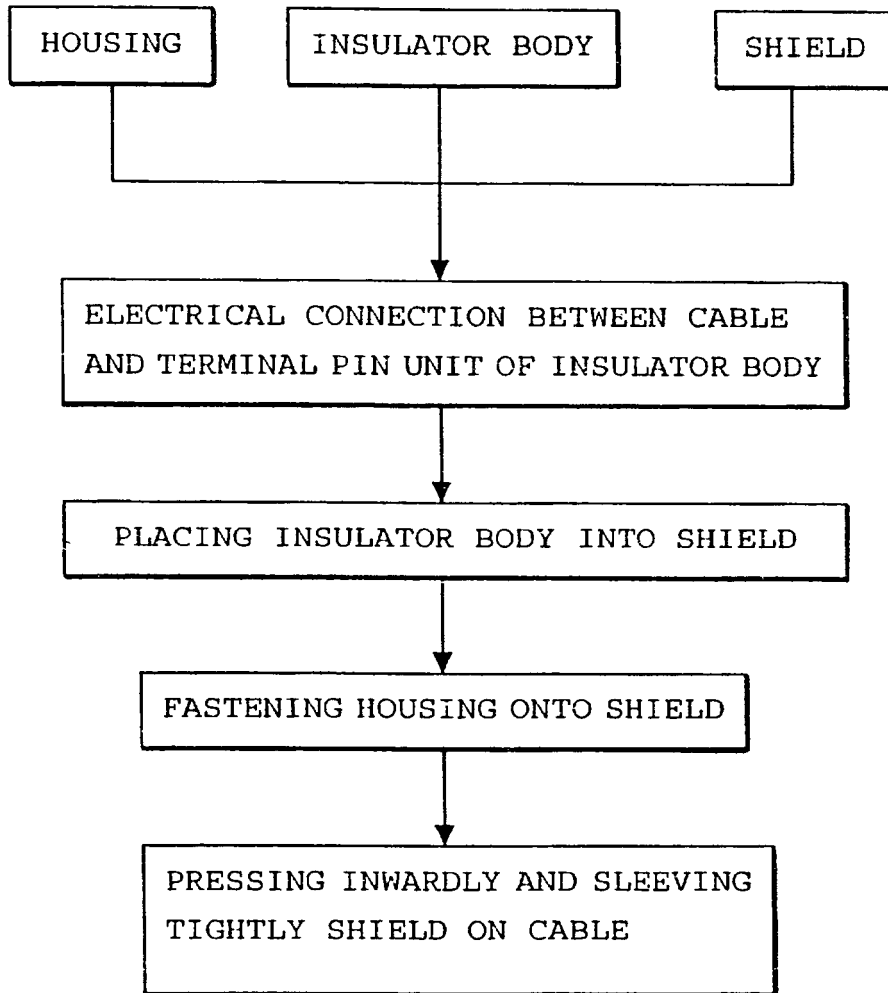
HOUSING

INSULATOR BODY

SHIELD

ELECTRICAL CONNECTION BETWEEN CABLE AND TERMINAL PIN UNIT OF INSULATOR BODY

PLACING INSULATOR BODY INTO SHIELD

FASTENING HOUSING ONTO SHIELD

PRESSING INWARDLY AND SLEEVING TIGHTLY SHIELD ON CABLE